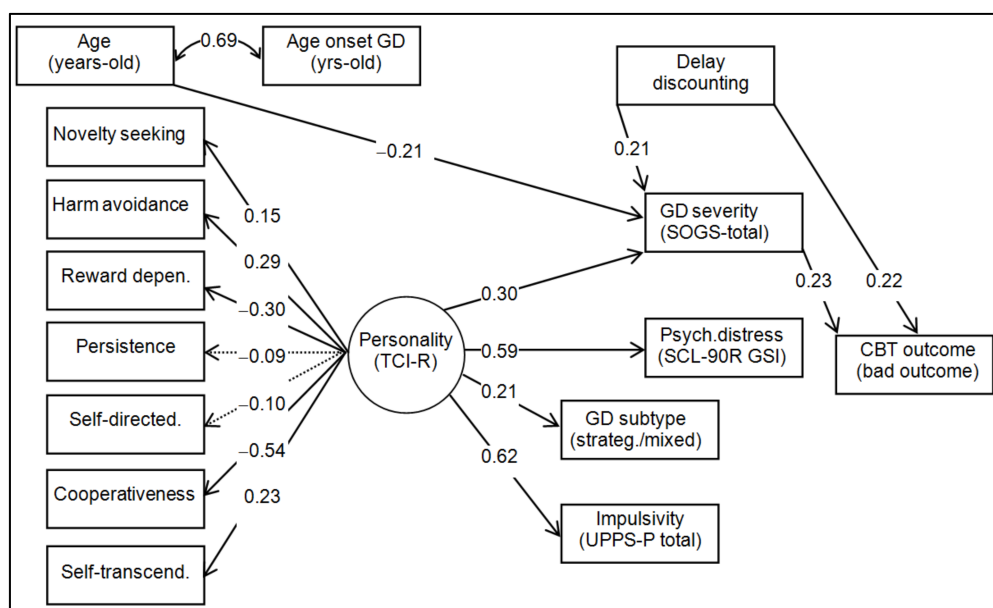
Age
(years-old)

0.69

Age onset GD
(yrs-old)

Delay
discounting

Novelty seeking

–0.21

0.21

Harm avoidance

0.15

GD severity
(SOGS-total)

0.29

Reward depen.

–0.30

0.23

0.22

0.30

Persistence

–0.09

Personality
(TCI-R)

0.59

Psych.distress
(SCL-90R GSI)

CBT outcome
(bad outcome)

–0.10

0.21

Self-directed.

GD subtype
(strateg./mixed)

–0.54

0.62

Cooperativeness

0.23

Impulsivity
(UPPS-P total)

Self-transcend.